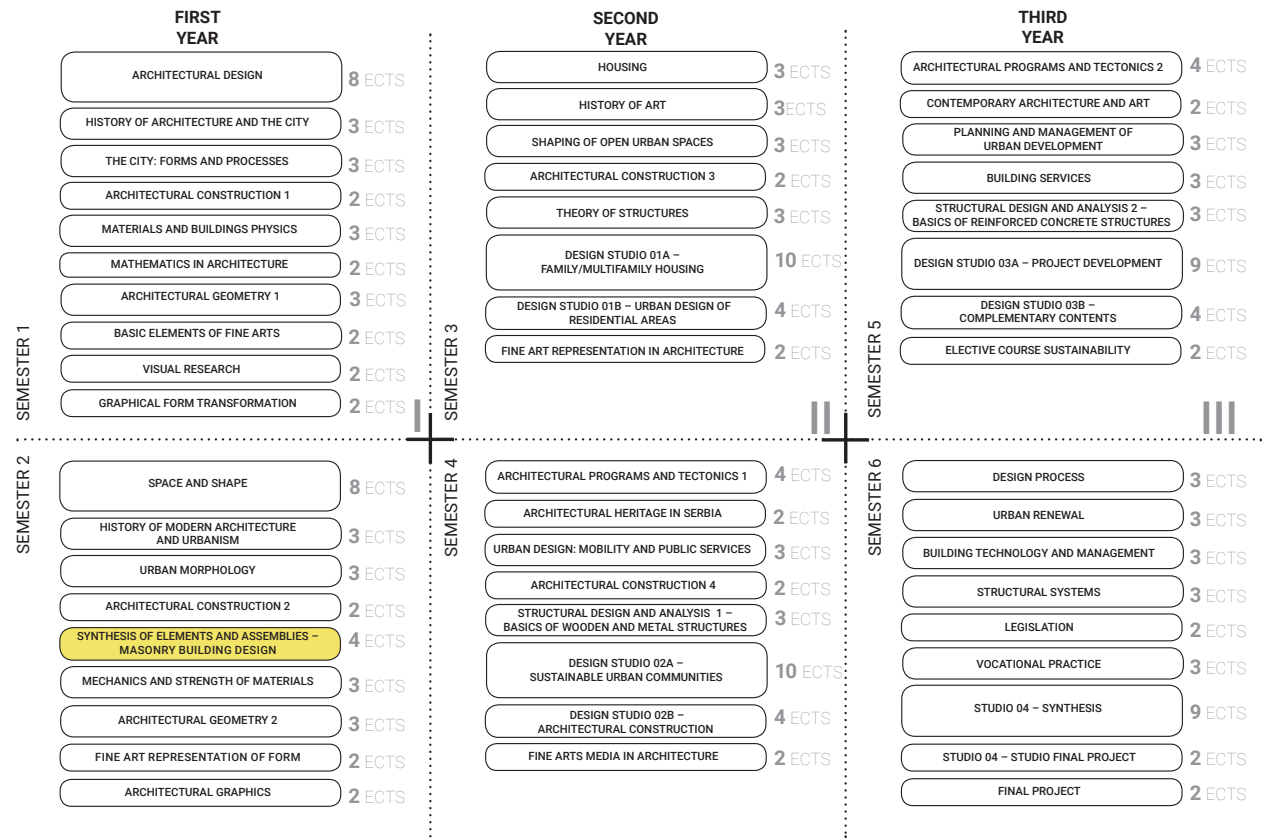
FIRST YEAR

SEMESTER 1

ARCHITECTURAL DESIGN 8 ECTS
HISTORY OF ARCHITECTURE AND THE CITY 3 ECTS
THE CITY: FORMS AND PROCESSES 3 ECTS
ARCHITECTURAL CONSTRUCTION 1 2 ECTS
MATERIALS AND BUILDINGS PHYSICS 3 ECTS
MATHEMATICS IN ARCHITECTURE 2 ECTS
ARCHITECTURAL GEOMETRY 1 3 ECTS
BASIC ELEMENTS OF FINE ARTS 2 ECTS
VISUAL RESEARCH 2 ECTS
GRAPHICAL FORM TRANSFORMATION 2 ECTS

I

SEMESTER 2

SPACE AND SHAPE 8 ECTS
HISTORY OF MODERN ARCHITECTURE AND URBANISM 3 ECTS
URBAN MORPHOLOGY 3 ECTS
ARCHITECTURAL CONSTRUCTION 2 2 ECTS
SYNTHESIS OF ELEMENTS AND ASSEMBLIES – MASONRY BUILDING DESIGN 4 ECTS
MECHANICS AND STRENGTH OF MATERIALS 3 ECTS
ARCHITECTURAL GEOMETRY 2 3 ECTS
FINE ART REPRESENTATION OF FORM 2 ECTS
ARCHITECTURAL GRAPHICS 2 ECTS

SECOND YEAR

SEMESTER 3

HOUSING 3 ECTS
HISTORY OF ART 3ECTS
SHAPING OF OPEN URBAN SPACES 3 ECTS
ARCHITECTURAL CONSTRUCTION 3 2 ECTS
THEORY OF STRUCTURES 3 ECTS
DESIGN STUDIO 01A – FAMILY/MULTIFAMILY HOUSING 10 ECTS
DESIGN STUDIO 01B – URBAN DESIGN OF RESIDENTIAL AREAS 4 ECTS
FINE ART REPRESENTATION IN ARCHITECTURE 2 ECTS

II

SEMESTER 4

ARCHITECTURAL PROGRAMS AND TECTONICS 1 4 ECTS
ARCHITECTURAL HERITAGE IN SERBIA 2 ECTS
URBAN DESIGN: MOBILITY AND PUBLIC SERVICES 3 ECTS
ARCHITECTURAL CONSTRUCTION 4 2 ECTS
STRUCTURAL DESIGN AND ANALYSIS 1 – BASICS OF WOODEN AND METAL STRUCTURES 3 ECTS
DESIGN STUDIO 02A – SUSTAINABLE URBAN COMMUNITIES 10 ECTS
DESIGN STUDIO 02B – ARCHITECTURAL CONSTRUCTION 4 ECTS
FINE ARTS MEDIA IN ARCHITECTURE 2 ECTS

THIRD YEAR

SEMESTER 5

ARCHITECTURAL PROGRAMS AND TECTONICS 2 4 ECTS
CONTEMPORARY ARCHITECTURE AND ART 2 ECTS
PLANNING AND MANAGEMENT OF URBAN DEVELOPMENT 3 ECTS
BUILDING SERVICES 3 ECTS
STRUCTURAL DESIGN AND ANALYSIS 2 – BASICS OF REINFORCED CONCRETE STRUCTURES 3 ECTS
DESIGN STUDIO 03A – PROJECT DEVELOPMENT 9 ECTS
DESIGN STUDIO 03B – COMPLEMENTARY CONTENTS 4 ECTS
ELECTIVE COURSE SUSTAINABILITY 2 ECTS

III

SEMESTER 6

DESIGN PROCESS 3 ECTS
URBAN RENEWAL 3 ECTS
BUILDING TECHNOLOGY AND MANAGEMENT 3 ECTS
STRUCTURAL SYSTEMS 3 ECTS
LEGISLATION 2 ECTS
VOCATIONAL PRACTICE 3 ECTS
STUDIO 04 – SYNTHESIS 9 ECTS
STUDIO 04 – STUDIO FINAL PROJECT 2 ECTS
FINAL PROJECT 2 ECTS